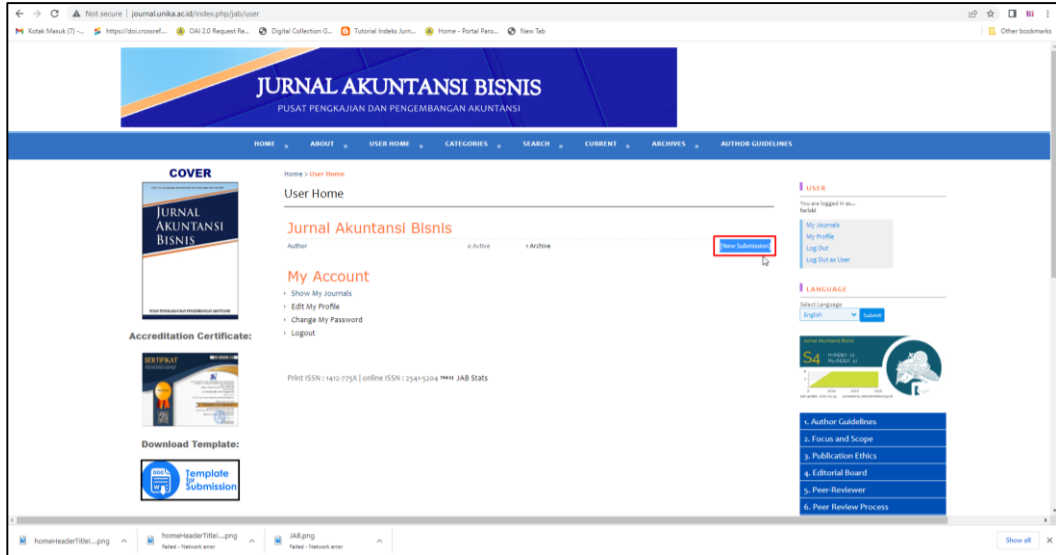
Not secure | journal.unika.ac.id/index.php/jab/user

Kotak Masuk (7) -... https://doi.crossref... OAI 2.0 Request Re... Digital Collection G... Tutorial Indeks Jurn... Home - Portal Paro... New Tab

Other bookmarks

JURNAL AKUNTANSI BISNIS
PUSAT PENGKAJIAN DAN PENGEMBANGAN AKUNTANSI

HOME ABOUT USER HOME CATEGORIES SEARCH CURRENT ARCHIVES AUTHOR GUIDELINES

COVER

JURNAL AKUNTANSI BISNIS

Accreditation Certificate:

SERTIFIKAT

Download Template:

Template for Submission

Home > User Home

User Home

Jurnal Akuntansi Bisnis

Author 0 Active 1 Archive [New Submission]

My Account

› Show My Journals
› Edit My Profile
› Change My Password
› Logout

Print ISSN : 1412-775X | online ISSN : 2541-5204 JAB Stats

USER

You are logged in as...
fariski

My Journals
My Profile
Log Out
Log Out as User

LANGUAGE

Select Language
English
Submit

Jurnal Akuntansi Bisnis
S4

1. Author Guidelines
2. Focus and Scope
3. Publication Ethics
4. Editorial Board
5. Peer-Reviewer
6. Peer Review Process

homeHeaderTitlel....png
homeHeaderTitlel....png Failed - Network error
JAB.png Failed - Network error
Show all